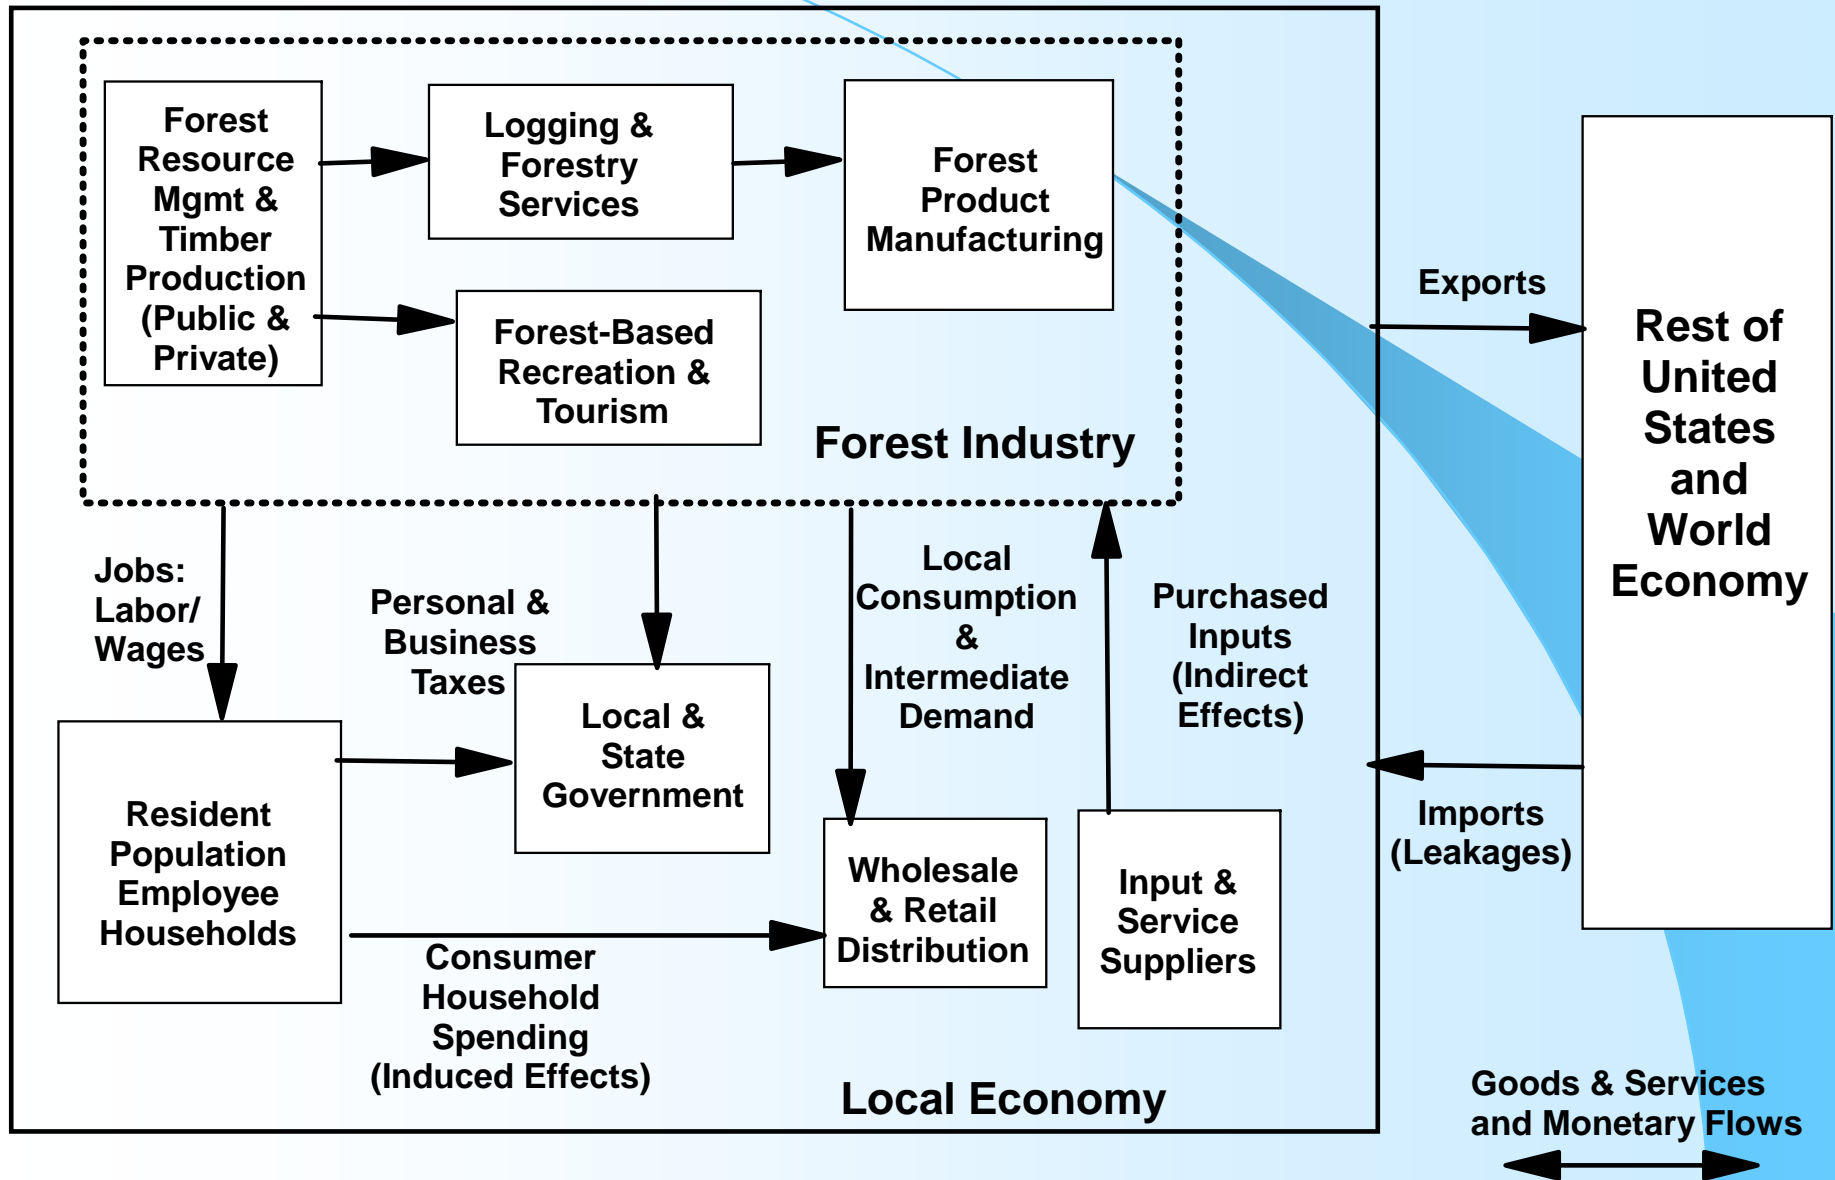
Forest Resource Mgmt & Timber Production (Public & Private)

Logging & Forestry Services

Forest Product Manufacturing

Forest-Based Recreation & Tourism

Forest Industry

Exports

Rest of United States and World Economy

Jobs: Labor/ Wages

Personal & Business Taxes

Local Consumption & Intermediate Demand

Purchased Inputs (Indirect Effects)

Local & State Government

Resident Population Employee Households

Wholesale & Retail Distribution

Input & Service Suppliers

Imports (Leakages)

Consumer Household Spending (Induced Effects)

Local Economy

Goods & Services and Monetary Flows